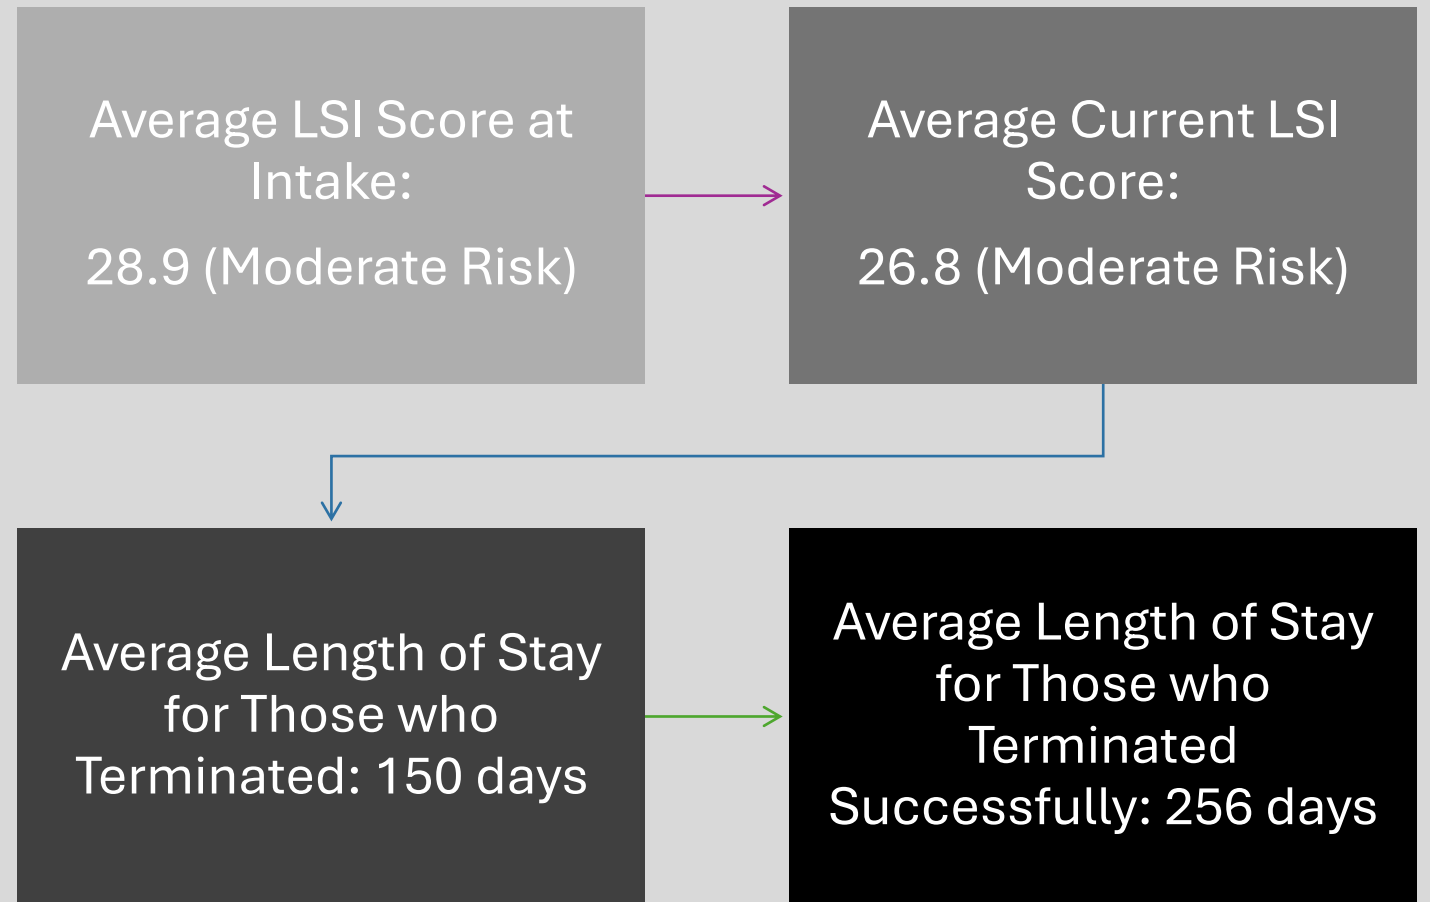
Average LSI Score at Intake:

28.9 (Moderate Risk)

Average Current LSI Score:

26.8 (Moderate Risk)

Average Length of Stay for Those who Terminated: 150 days

Average Length of Stay for Those who Terminated Successfully: 256 days